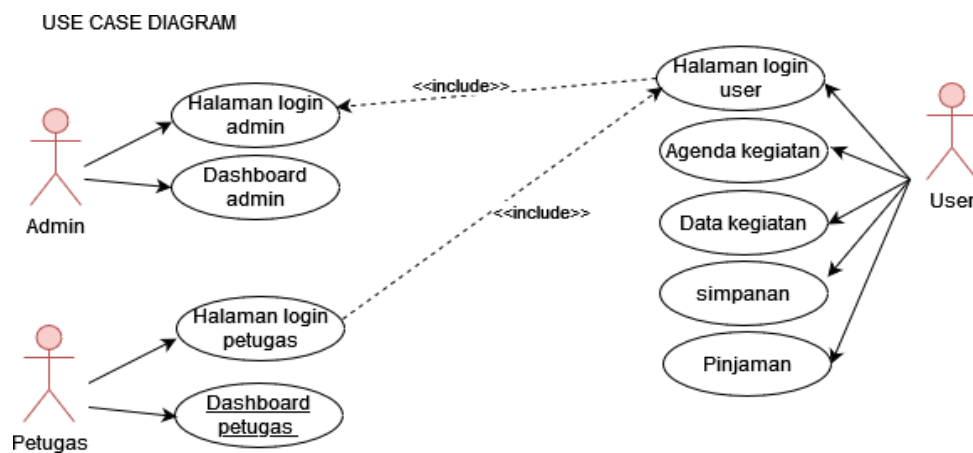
USE CASE DIAGRAM

Admin

Halaman login admin

Dashboard admin

<<include>>

Halaman login user

Agenda kegiatan

Data kegiatan

simpanan

Pinjaman

User

<<include>>

Petugas

Halaman login petugas

Dashboard petugas